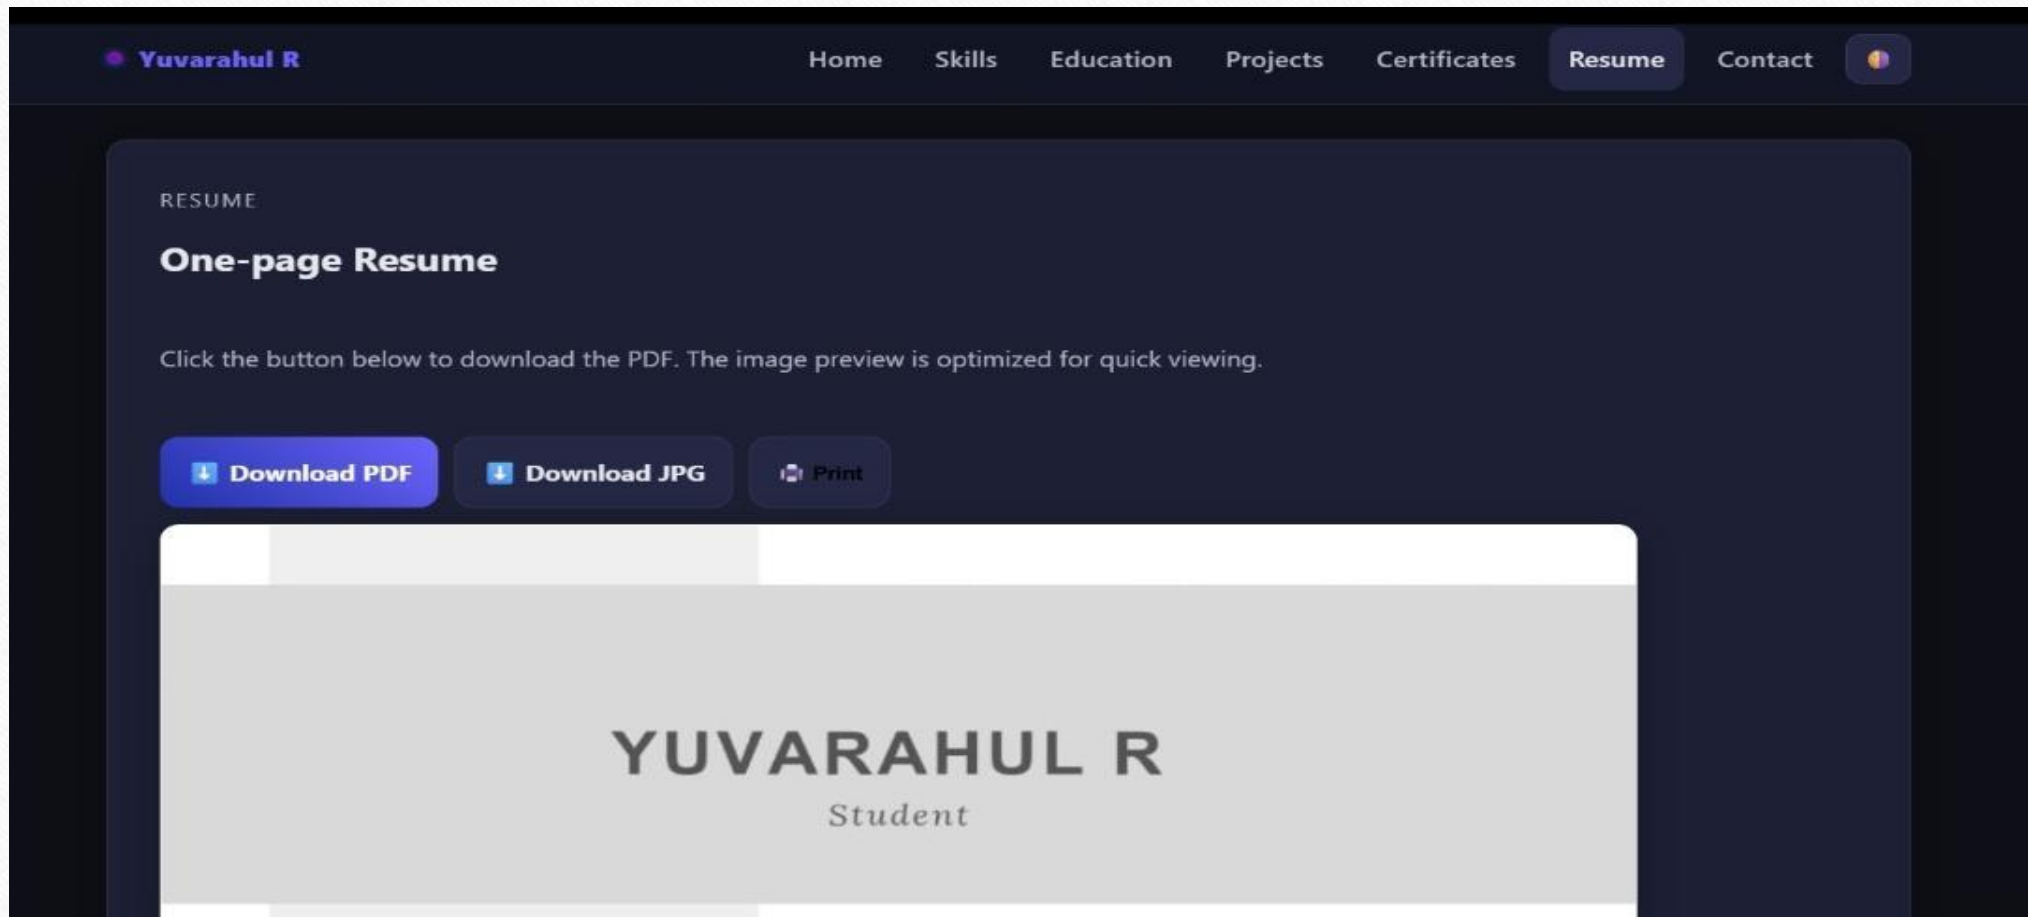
Yuvarahul R

Home Skills Education Projects Certificates Resume Contact

RESUME

One-page Resume

Click the button below to download the PDF. The image preview is optimized for quick viewing.

Download PDF Download JPG Print

YUVARAHUL R

Student